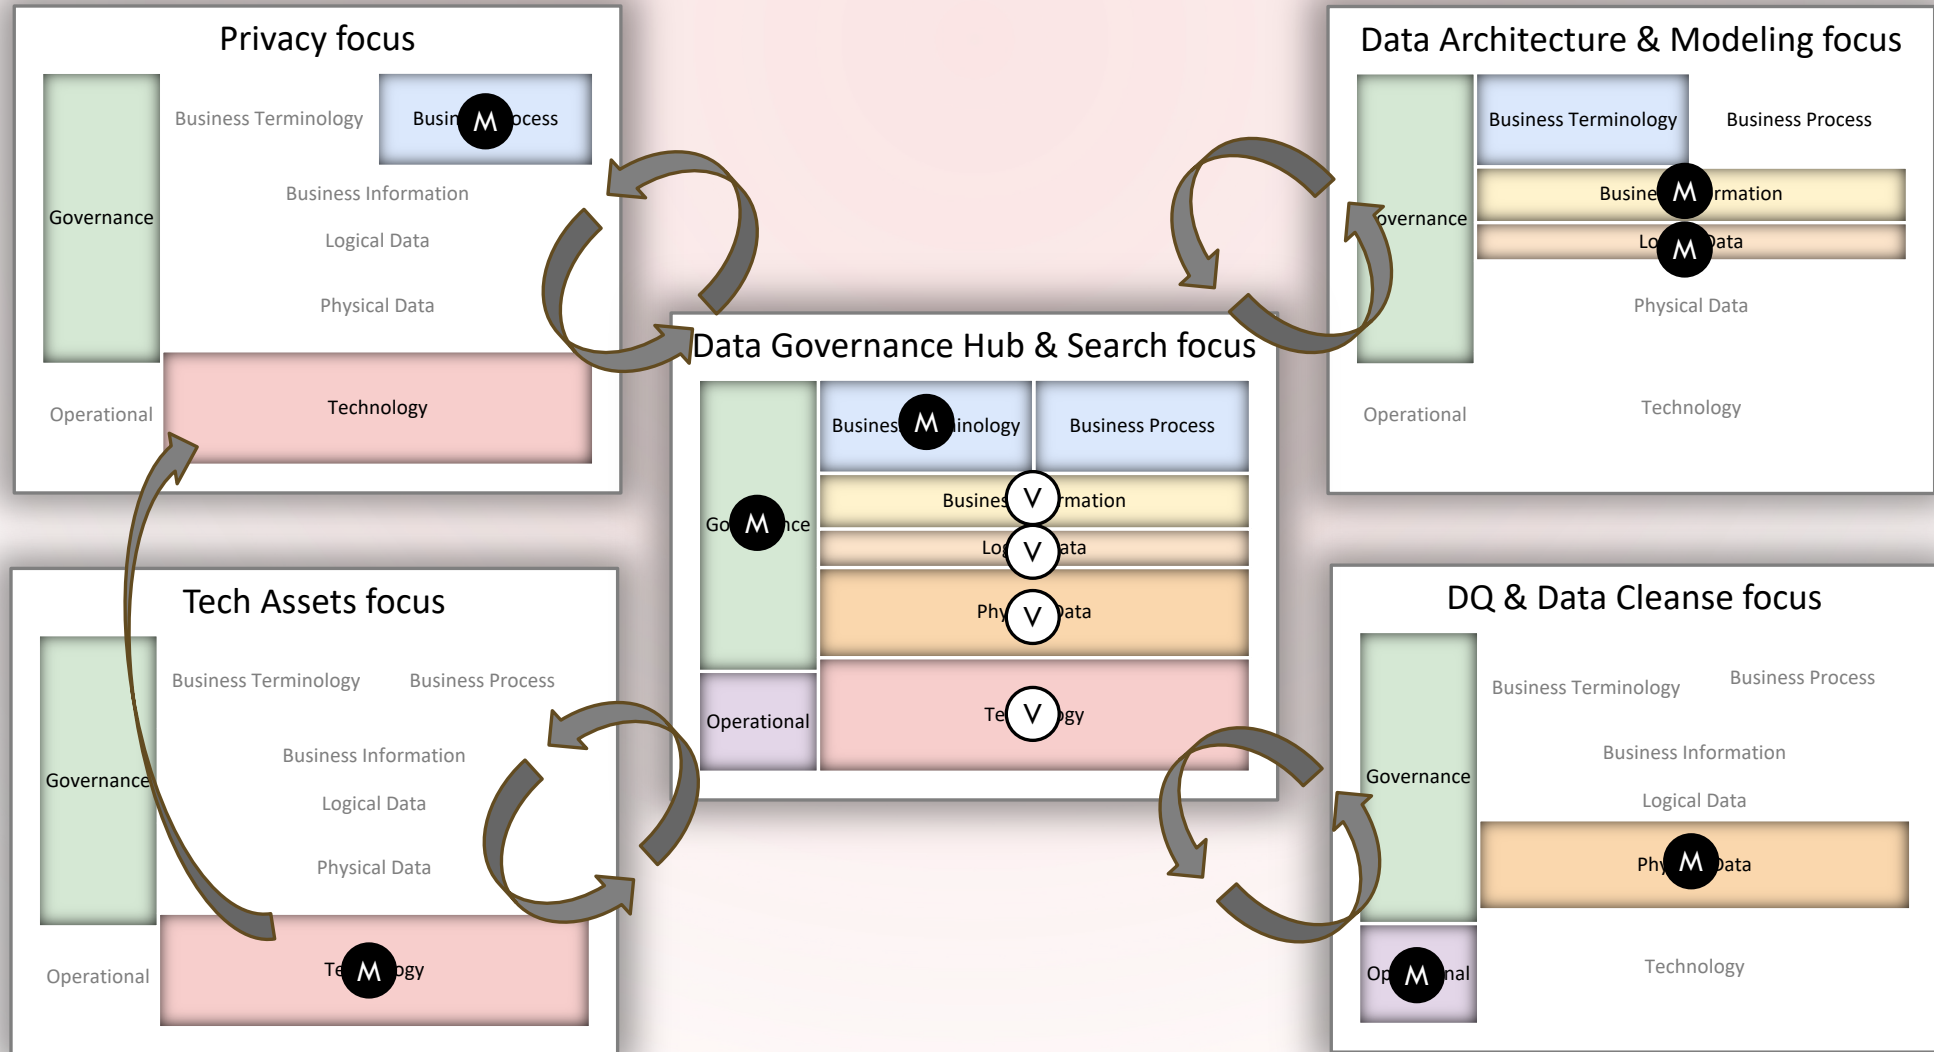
Privacy focus

Governance

Business Terminology

Busin M ocess

Business Information

Logical Data

Physical Data

Operational

Technology

Data Architecture & Modeling focus

overnance

Business Terminology

Business Process

Busine M rmation

Lo M Data

Physical Data

Operational

Technology

Data Governance Hub & Search focus

Go M nce

Busines M inology

Business Process

Busines V rmation

Log V ata

Phy V Data

Operational

Te V ogy

Tech Assets focus

Governance

Business Terminology

Business Process

Business Information

Logical Data

Physical Data

Operational

Te M ogy

DQ & Data Cleanse focus

Governance

Business Terminology

Business Process

Business Information

Logical Data

Phy M Data

Op M nal

Technology